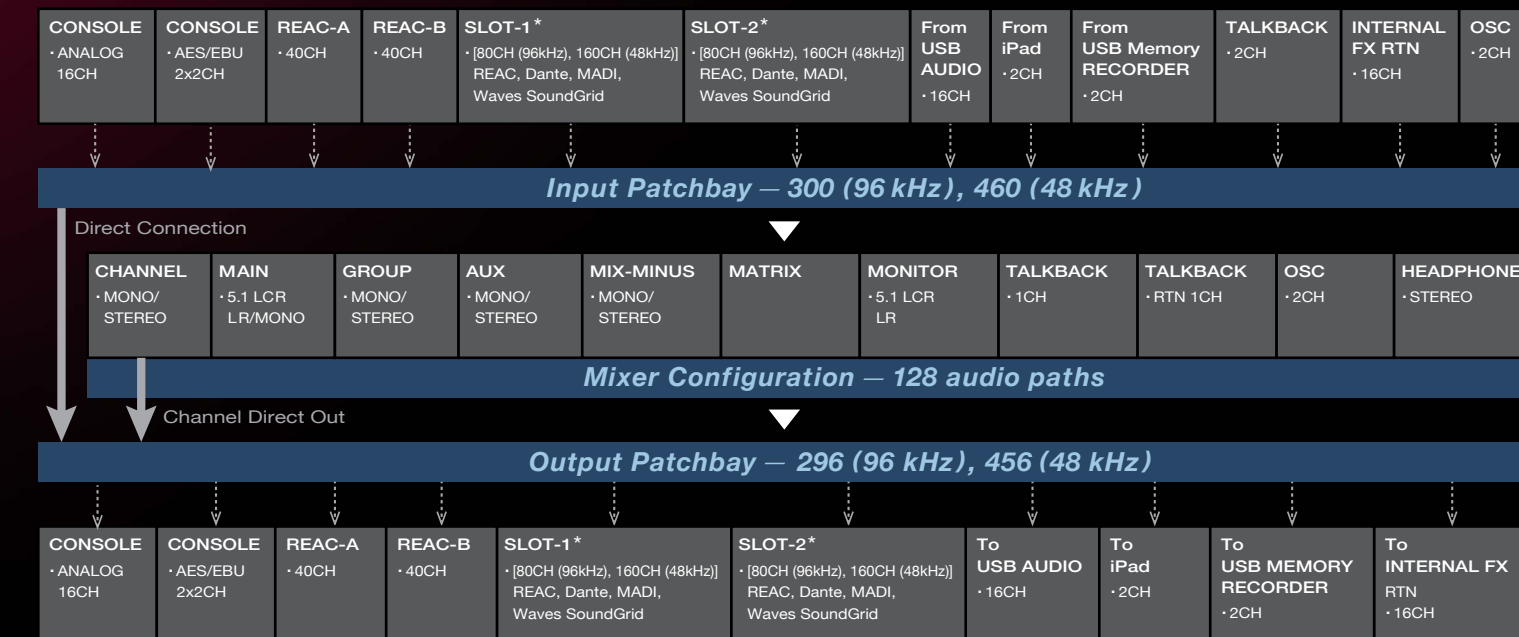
CONSOLE
・ANALOG 16CH

CONSOLE
・AES/EBU 2x2CH

REAC-A
・40CH

REAC-B
・40CH

SLOT-1*
・[80CH (96kHz), 160CH (48kHz)] REAC, Dante, MADI, Waves SoundGrid

SLOT-2*
・[80CH (96kHz), 160CH (48kHz)] REAC, Dante, MADI, Waves SoundGrid

From USB AUDIO
・16CH

From iPad
・2CH

From USB Memory RECORDER
・2CH

TALKBACK
・2CH

INTERNAL FX RTN
・16CH

OSC
・2CH

Input Patchbay — 300 (96 kHz), 460 (48 kHz)

Direct Connection

CHANNEL
・MONO/ STEREO

MAIN
・5.1 LCR LR/MONO

GROUP
・MONO/ STEREO

AUX
・MONO/ STEREO

MIX-MINUS
・MONO/ STEREO

MATRIX

MONITOR
・5.1 LCR LR

TALKBACK
・1CH

TALKBACK
・RTN 1CH

OSC
・2CH

HEADPHONE
・STEREO

Mixer Configuration — 128 audio paths

Channel Direct Out

Output Patchbay — 296 (96 kHz), 456 (48 kHz)

CONSOLE
・ANALOG 16CH

CONSOLE
・AES/EBU 2x2CH

REAC-A
・40CH

REAC-B
・40CH

SLOT-1*
・[80CH (96kHz), 160CH (48kHz)] REAC, Dante, MADI, Waves SoundGrid

SLOT-2*
・[80CH (96kHz), 160CH (48kHz)] REAC, Dante, MADI, Waves SoundGrid

To USB AUDIO
・16CH

To iPad
・2CH

To USB MEMORY RECORDER
・2CH

To INTERNAL FX RTN
・16CH